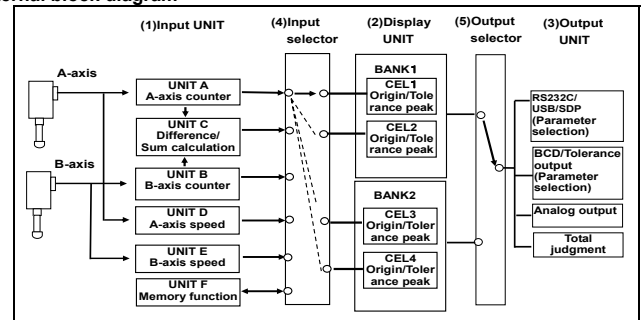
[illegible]ctional block diagram

(1)Input UNIT

(4)Input selector

(2)Display UNIT

(5)Output selector

(3)Output UNIT

A-axis

B-axis

UNIT A
A-axis counter

UNIT C
Difference/ Sum calculation

UNIT B
B-axis counter

UNIT D
A-axis speed

UNIT E
B-axis speed

UNIT F
Memory function

BANK1

CEL1
Origin/Tolerance peak

CEL2
Origin/Tolerance peak

BANK2

CEL3
Origin/Tolerance peak

CEL4
Origin/Tolerance peak

RS232C/ USB/SDP (Parameter selection)

BCD/Tolerance output (Parameter selection)

Analog output

Total judgment